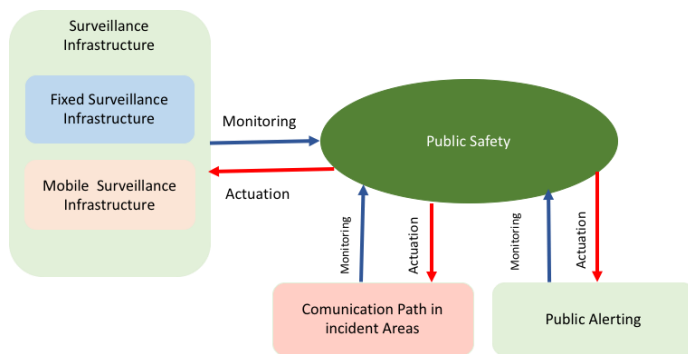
Surveillance Infrastructure

Fixed Surveillance Infrastructure

Mobile Surveillance Infrastructure

Monitoring

Actuation

Public Safety

Monitoring

Actuation

Monitoring

Actuation

Comunication Path in incident Areas

Public Alerting